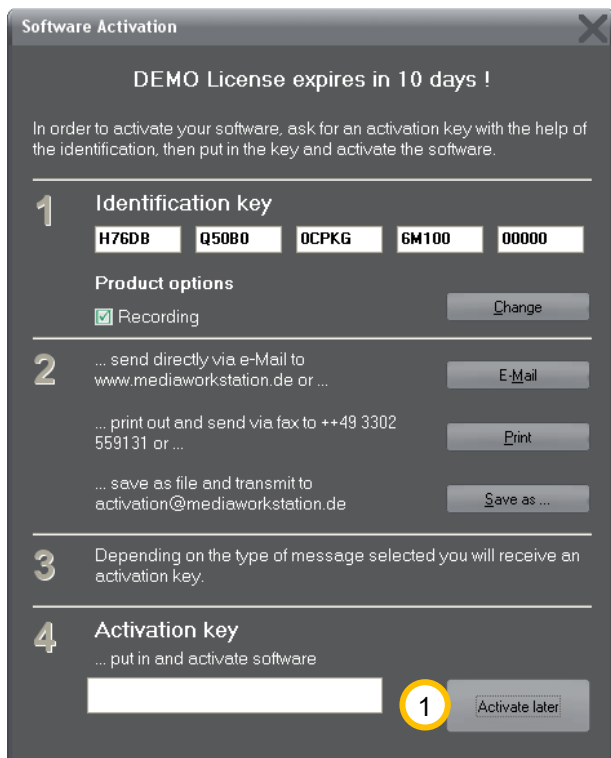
Software Activation

DEMO License expires in 10 days !

In order to activate your software, ask for an activation key with the help of the identification, then put in the key and activate the software.

1

Identification key

H76DB Q50B0 0CPKG 6M100 00000

Product options

☑ Recording

Change

2

... send directly via e-Mail to www.mediaworkstation.de or ...

E-Mail

... print out and send via fax to ++49 3302 559131 or ...

Print

... save as file and transmit to activation@mediaworkstation.de

Save as ...

3

Depending on the type of message selected you will receive an activation key.

4

Activation key

... put in and activate software

1

Activate later